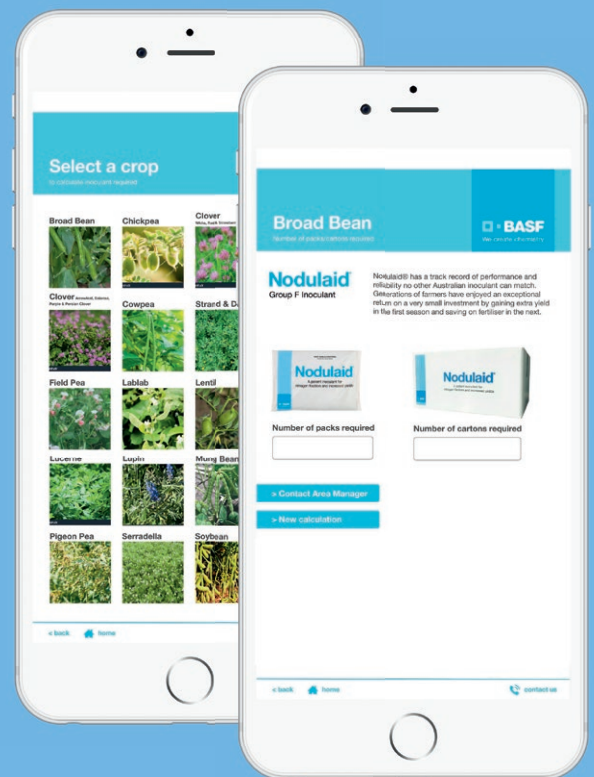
Select a crop
to calculate inoculant required

Broad Bean
Chickpea
Clover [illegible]
Clover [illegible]
Cowpea
Strand & D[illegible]
Field Pea
Lablab
Lentil
Lucerne
Lupin
Mung Bean
Pigeon Pea
Serradella
Soybean

< back
home

Broad Bean
Number of packs/cartons required

BASF
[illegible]

Nodulaid
Group F Inoculant

Nodulaid® has a track record of performance and reliability no other Australian inoculant can match. Generations of farmers have enjoyed an exceptional return on a very small investment by gaining extra yield in the first season and saving on fertiliser in the next.

Nodulaid
Nodulaid

Number of packs required
Number of cartons required

> Contact Area Manager
> New calculation

< back
home
contact us